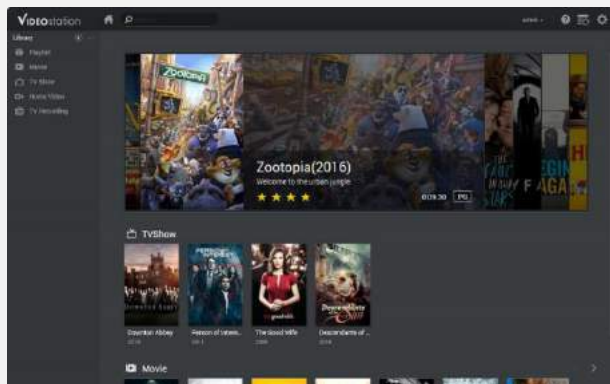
VIDEOstation

admin

Library

Playlist

Movie

TV Show

Home Video

TV Recording

ZOOTOPIA

Zootopia(2016)

Welcome to the urban jungle

01:48:30

PG

TVShow

Downton Abbey

Person of Interes...

The Good Wife

Descendants of ...

Movie